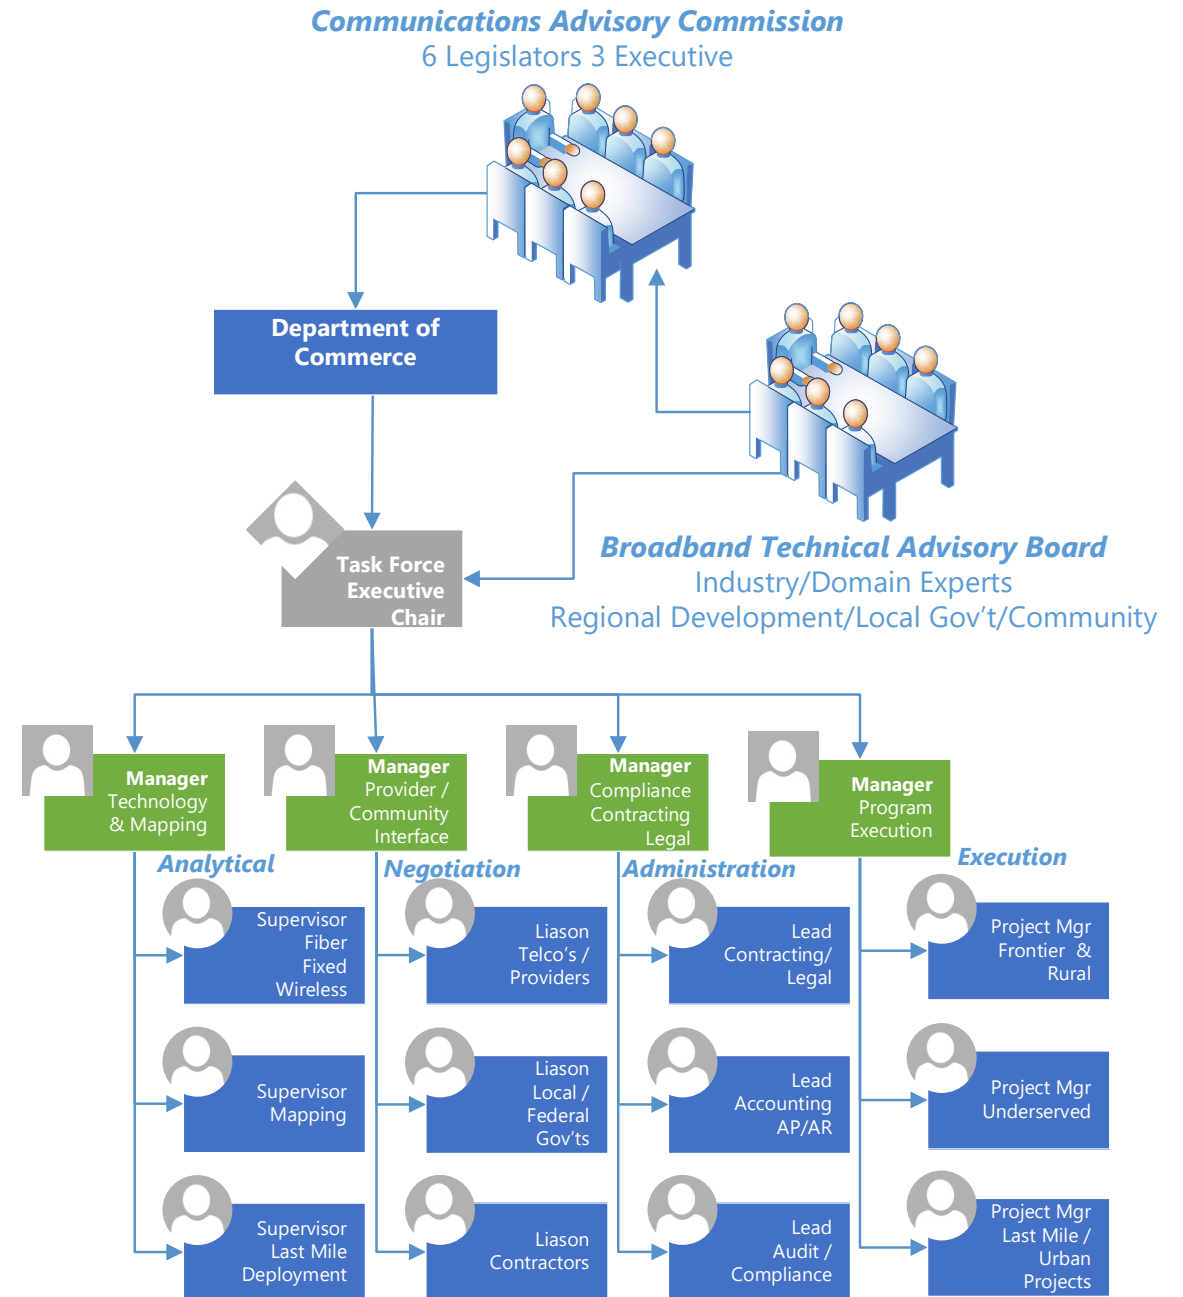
Communications Advisory Commission
6 Legislators 3 Executive

Department of Commerce

Task Force Executive Chair

Broadband Technical Advisory Board
Industry/Domain Experts
Regional Development/Local Gov't/Community

Manager
Technology & Mapping

Manager
Provider / Community Interface

Manager
Compliance Contracting Legal

Manager
Program Execution

Analytical

Negotiation

Administration

Execution

Supervisor Fiber Fixed Wireless

Liason Telco's / Providers

Lead Contracting/ Legal

Project Mgr Frontier & Rural

Supervisor Mapping

Liason Local / Federal Gov'ts

Lead Accounting AP/AR

Project Mgr Underserved

Supervisor Last Mile Deployment

Liason Contractors

Lead Audit / Compliance

Project Mgr Last Mile / Urban Projects